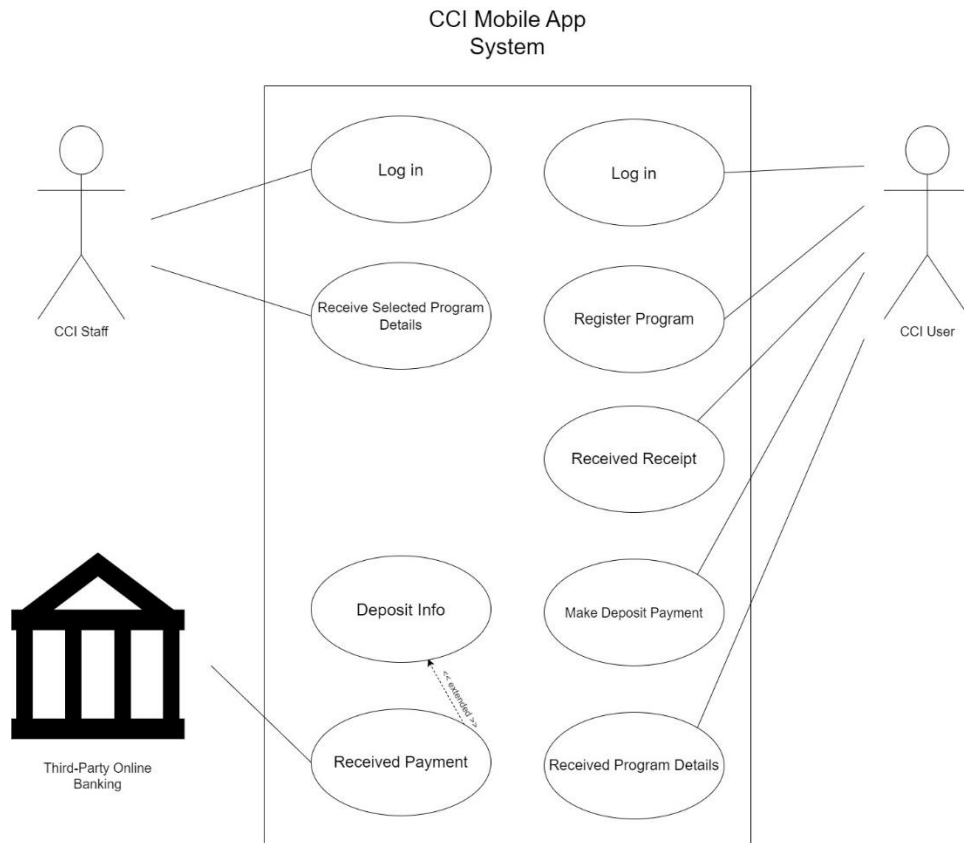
CCI Mobile App
System

CCI Staff

Log in

Receive Selected Program Details

Log in

Register Program

CCI User

Received Receipt

Deposit Info

Make Deposit Payment

<< extended >>

Third-Party Online Banking

Received Payment

Received Program Details